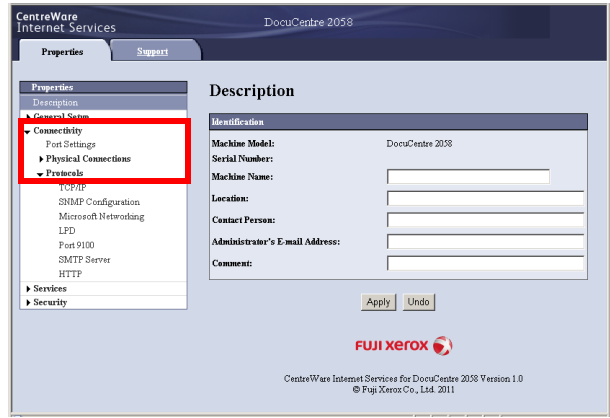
CentreWare Internet Services

DocuCentre 2058

Properties

Support

Properties
Description
General Setup
Connectivity
Port Settings
Physical Connections
Protocols
TCP/IP
SNMP Configuration
Microsoft Networking
LPD
Port 9100
SMTP Server
HTTP
Services
Security

Description

| Identification | |
|---|---|
| Machine Model: | DocuCentre 2058 |
| Serial Number: | |
| Machine Name: | |
| Location: | |
| Contact Person: | |
| Administrator's E-mail Address: | |
| Comment: | |

Apply Undo

FUJI XEROX

CentreWare Internet Services for DocuCentre 2058 Version 1.0
© Fuji Xerox Co., Ltd. 2011